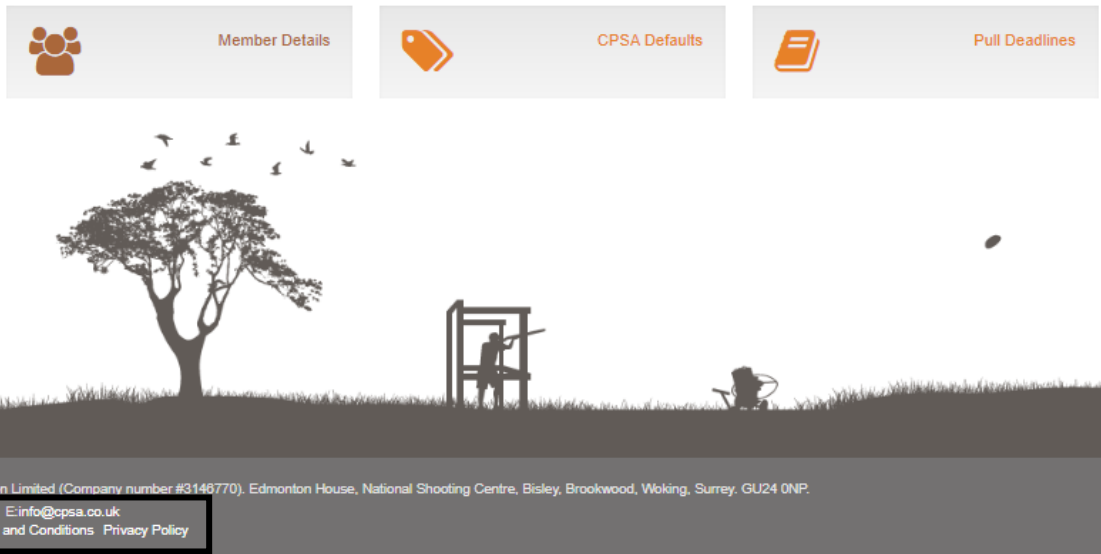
Member Details

CPSA Defaults

Pull Deadlines

n Limited (Company number #3146770). Edmonton House, National Shooting Centre, Bisley, Brookwood, Woking, Surrey. GU24 0NP.

E:info@cpsa.co.uk

and Conditions Privacy Policy